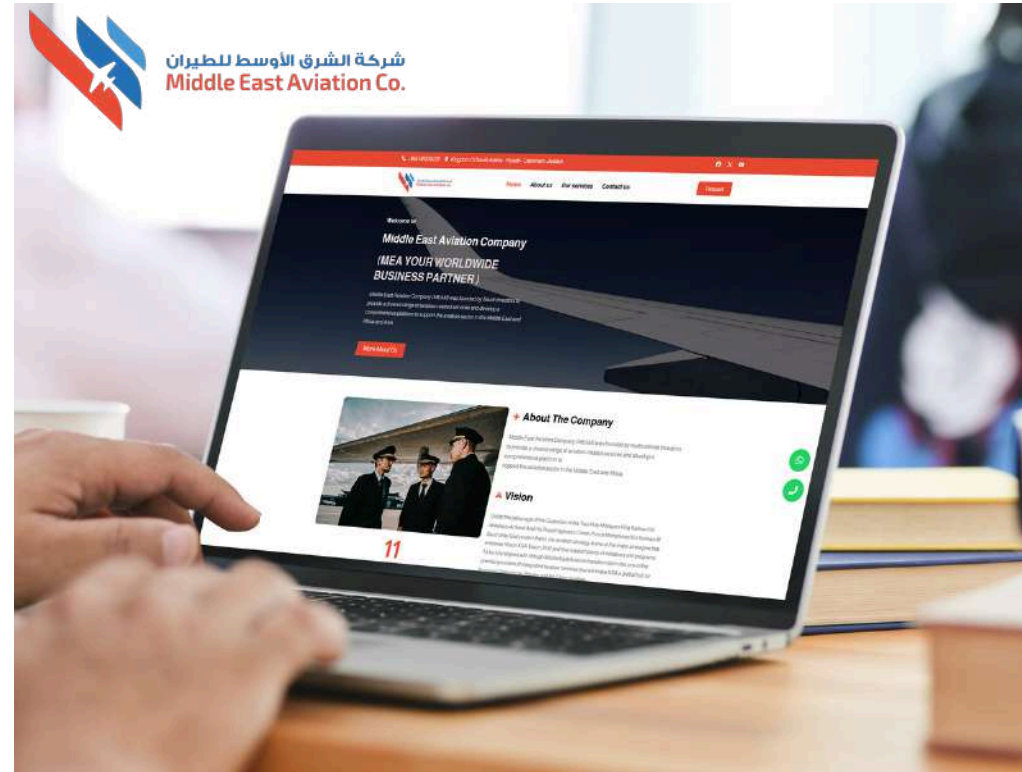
شركة الشرق الأوسط للطيران
Middle East Aviation Co.

Home About us Our services Contact us

Welcome to

Middle East Aviation Company

(MEA YOUR WORLDWIDE BUSINESS PARTNER)

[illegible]

More About Us

About The Company

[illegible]

Vision

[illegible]

11